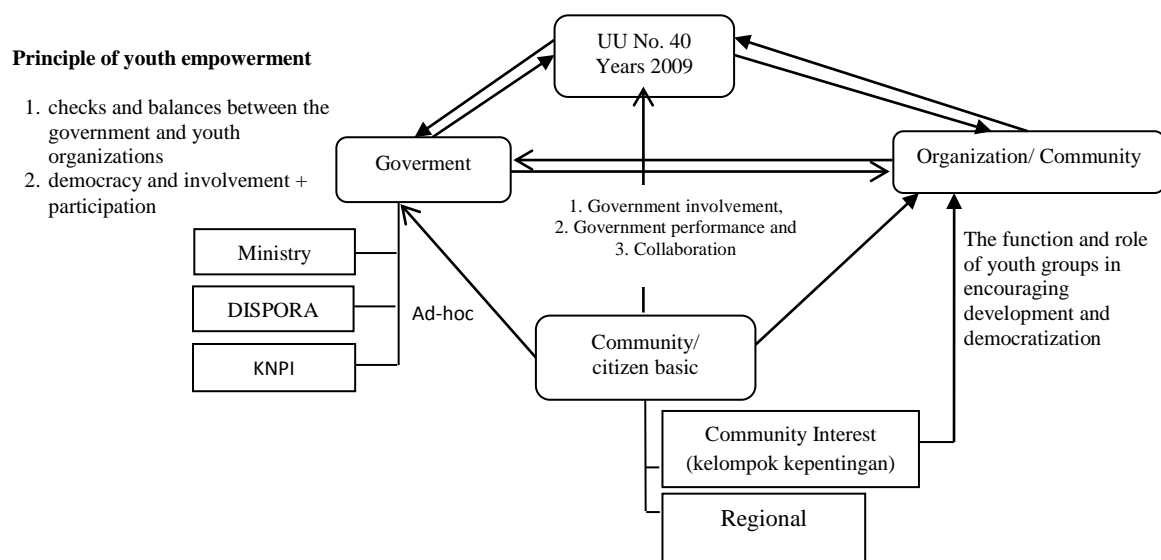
Principle of youth empowerment

1. checks and balances between the government and youth organizations
2. democracy and involvement + participation

UU No. 40
Years 2009

Goverment

Organization/ Community

1. Government involvement,
2. Government performance and
3. Collaboration

Ministry

DISPORA

KNPI

Ad-hoc

Community/
citizen basic

The function and role of youth groups in encouraging development and democratization

Community Interest
(kelompok kepentingan)

Regional